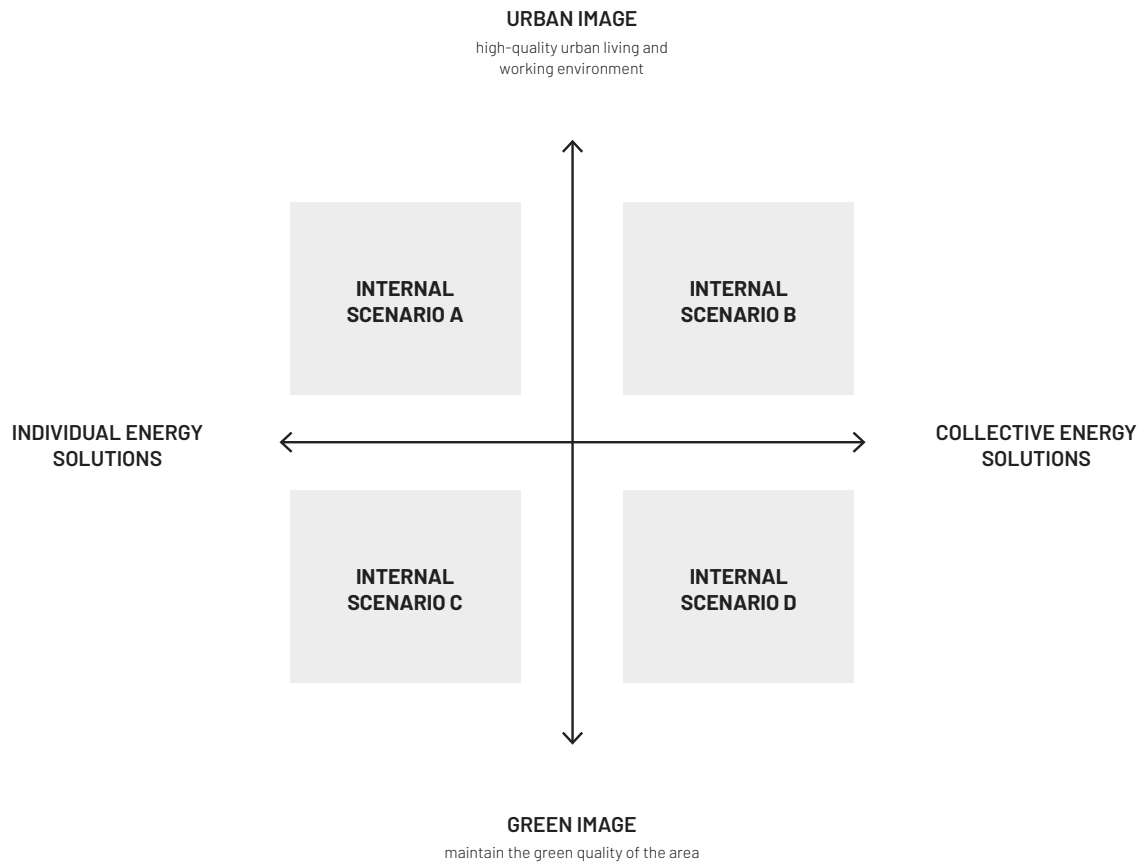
URBAN IMAGE

high-quality urban living and working environment

INTERNAL SCENARIO A

INTERNAL SCENARIO B

INDIVIDUAL ENERGY SOLUTIONS

COLLECTIVE ENERGY SOLUTIONS

INTERNAL SCENARIO C

INTERNAL SCENARIO D

GREEN IMAGE

maintain the green quality of the area